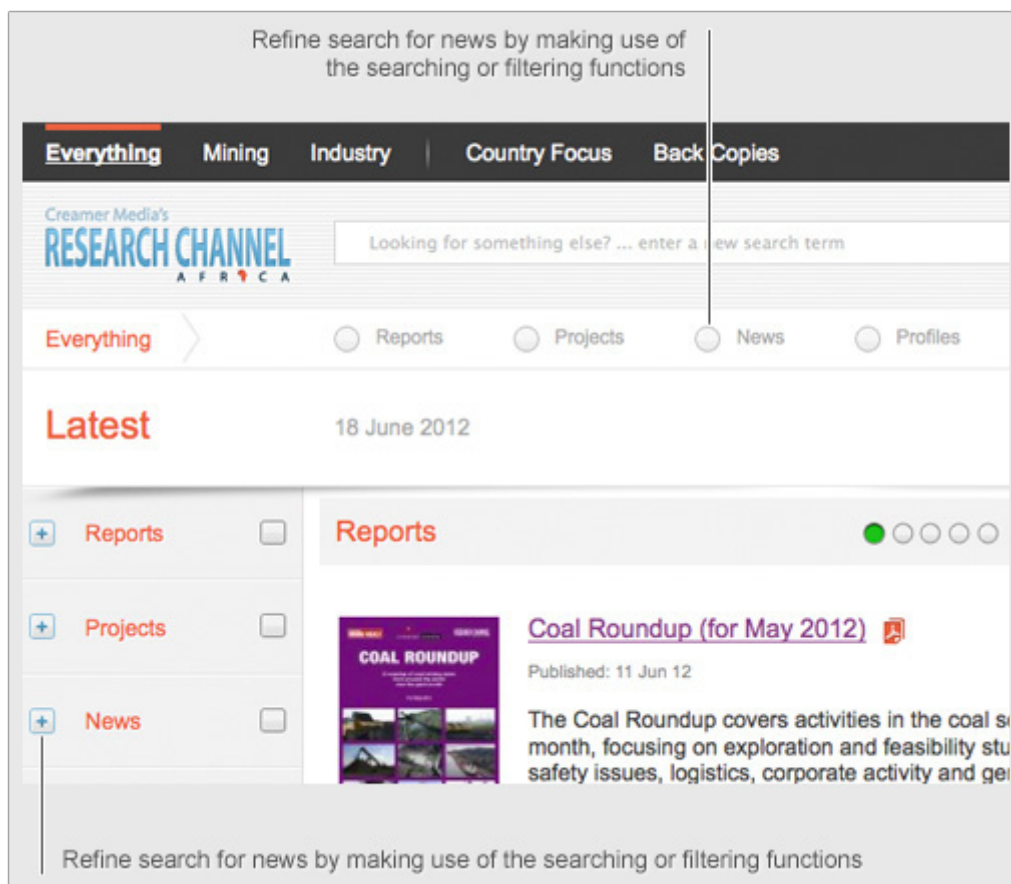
Refine search for news by making use of the searching or filtering functions

Everything Mining Industry Country Focus Back Copies

Creamer Media's
RESEARCH CHANNEL
AFRICA

Looking for something else? ... enter a new search term

Everything Reports Projects News Profiles

Latest 18 June 2012

+ Reports

+ Projects

+ News

Reports

COAL ROUNDUP

Coal Roundup (for May 2012)

Published: 11 Jun 12

The Coal Roundup covers activities in the coal se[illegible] month, focusing on exploration and feasibility stu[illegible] safety issues, logistics, corporate activity and ge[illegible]

Refine search for news by making use of the searching or filtering functions